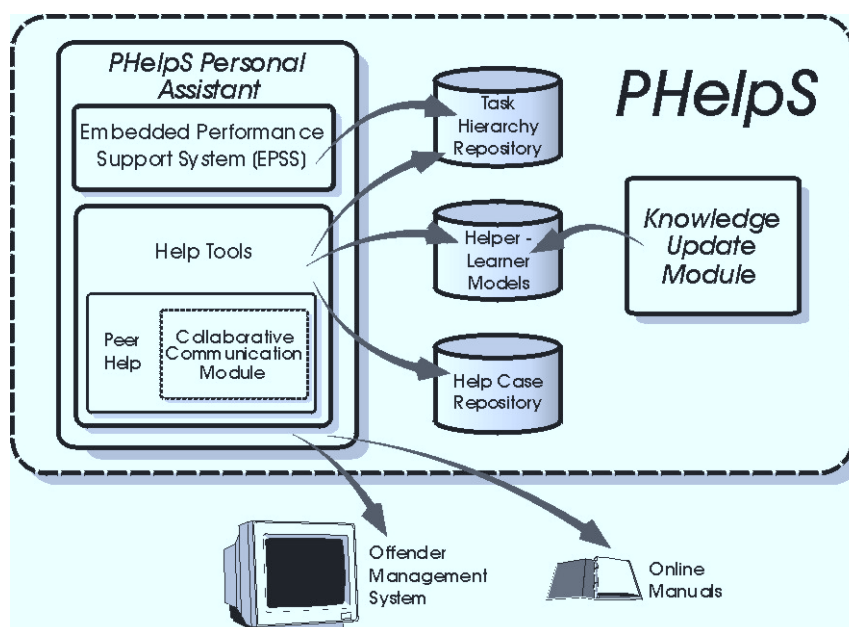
PHelpS Personal Assistant

Embedded Performance Support System (EPSS)

Help Tools

Peer Help

Collabarative Communication Module

Task Hierarchy Repository

PHelpS

Helper - Learner Models

Knowledge Update Module

Help Case Repository

Offender Management System

Online Manuals